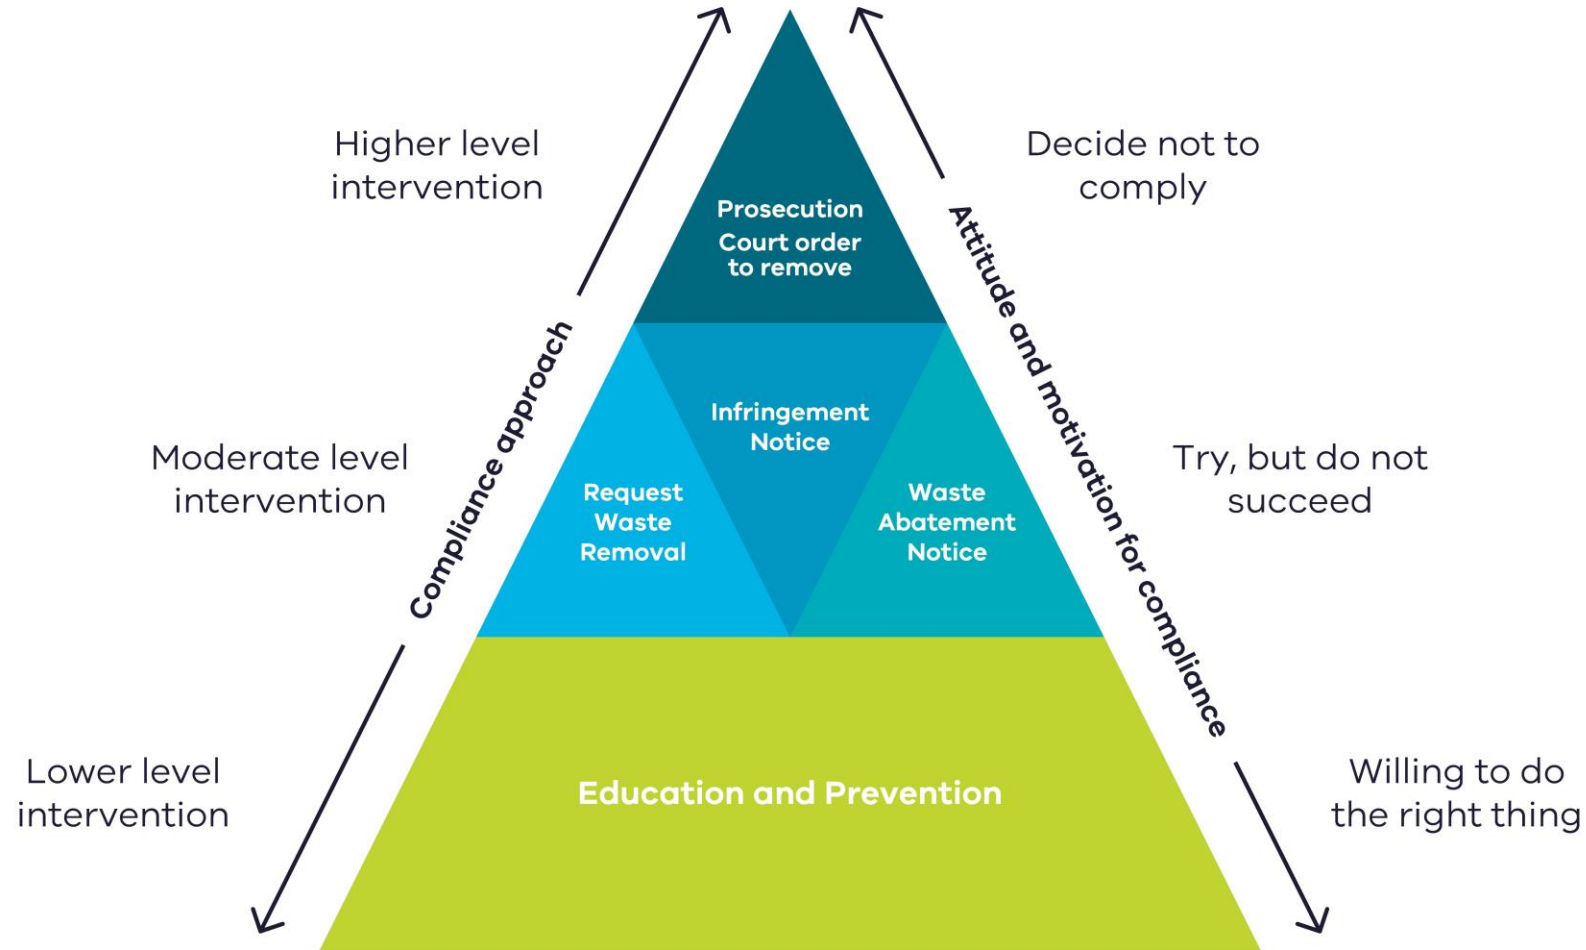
Higher level intervention

Decide not to comply

Prosecution
Court order to remove

Compliance approach

Attitude and motivation for compliance

Moderate level intervention

Infringement Notice

Try, but do not succeed

Request Waste Removal

Waste Abatement Notice

Lower level intervention

Education and Prevention

Willing to do the right thing